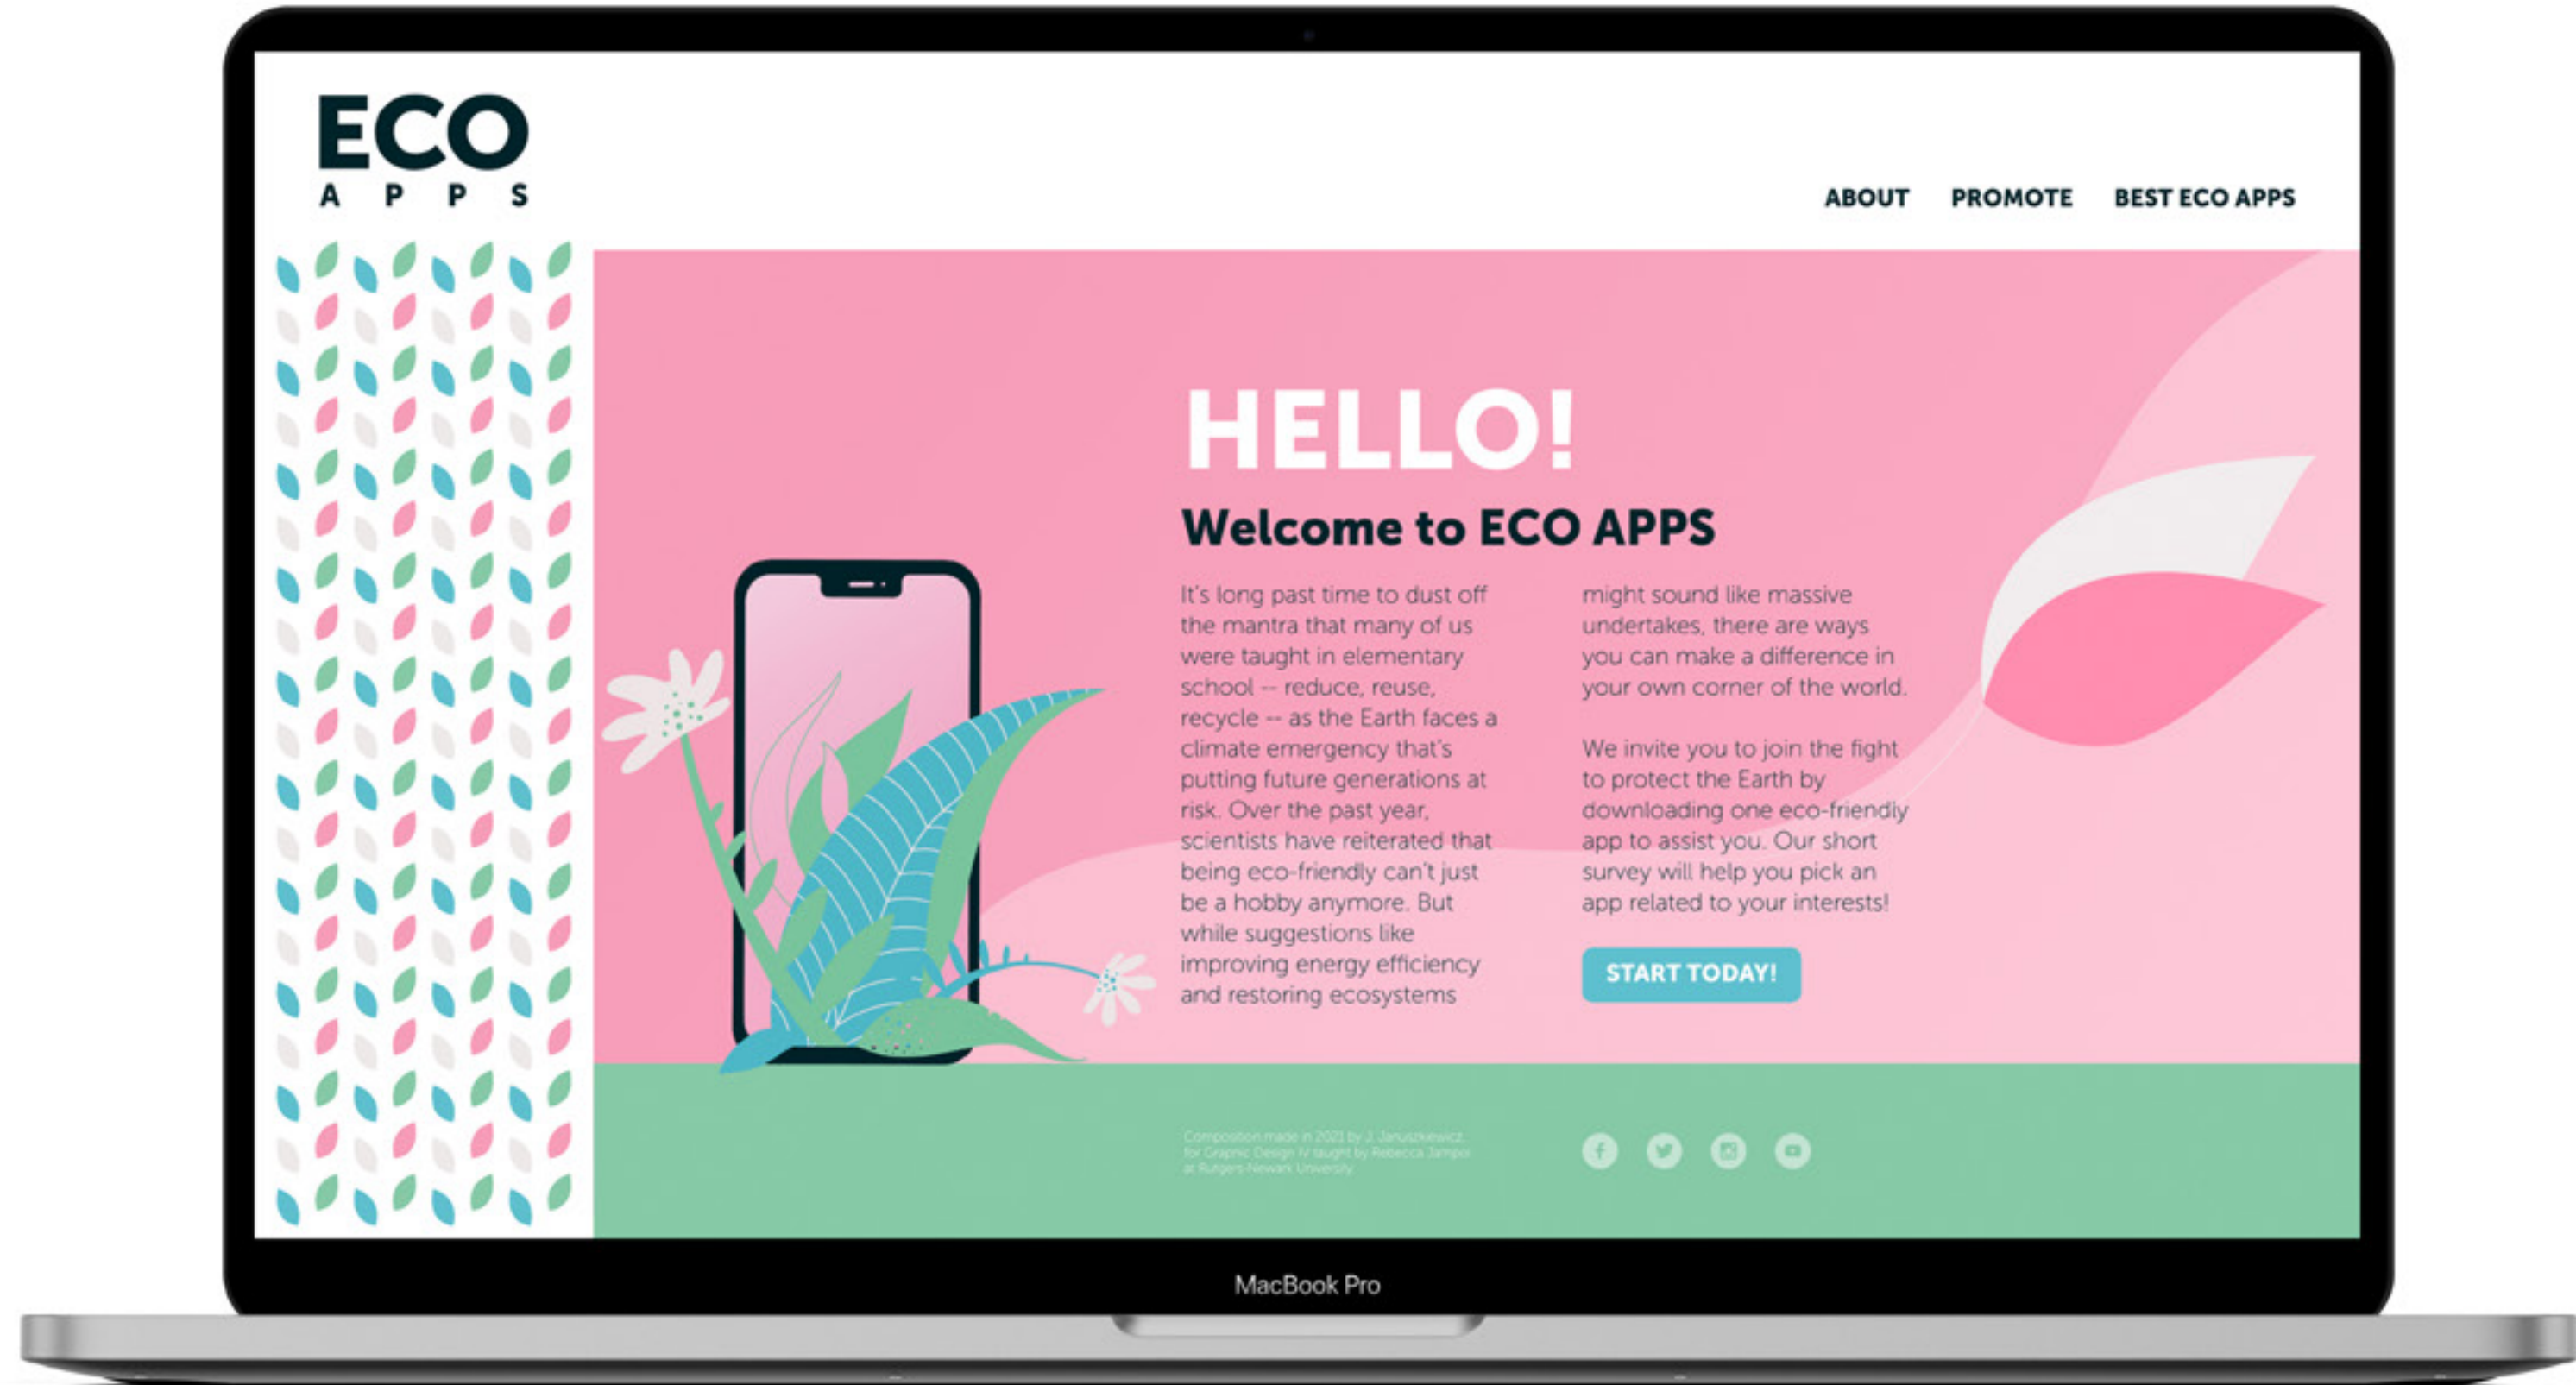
ECO
APPS

ABOUT PROMOTE BEST ECO APPS

HELLO!

Welcome to ECO APPS

It's long past time to dust off the mantra that many of us were taught in elementary school -- reduce, reuse, recycle -- as the Earth faces a climate emergency that's putting future generations at risk. Over the past year, scientists have reiterated that being eco-friendly can't just be a hobby anymore. But while suggestions like improving energy efficiency and restoring ecosystems might sound like massive undertakes, there are ways you can make a difference in your own corner of the world.

We invite you to join the fight to protect the Earth by downloading one eco-friendly app to assist you. Our short survey will help you pick an app related to your interests!

START TODAY!

Composition made in 2021 by J. Januszkiewicz for Graphic Design IV taught by Rebecca Jampol at Rutgers-Newark University

MacBook Pro